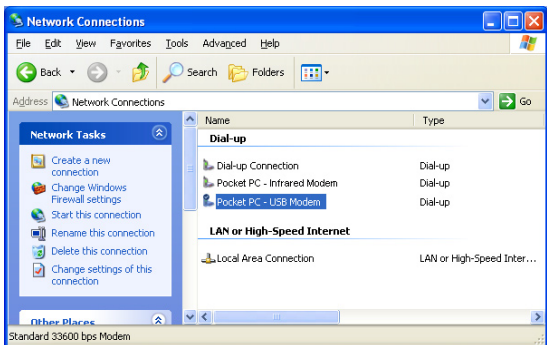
Network Connections

File Edit View Favorites Tools Advanced Help

Back Search Folders

Address Network Connections Go

Network Tasks

Create a new connection
Change Windows Firewall settings
Start this connection
Rename this connection
Delete this connection
Change settings of this connection

Other Places

| Name | Type |
|---|---|
| Dial-up | |
| Dial-up Connection | Dial-up |
| Pocket PC - Infrared Modem | Dial-up |
| Pocket PC - USB Modem | Dial-up |
| LAN or High-Speed Internet | |
| Local Area Connection | LAN or High-Speed Inter... |

Standard 33600 bps Modem